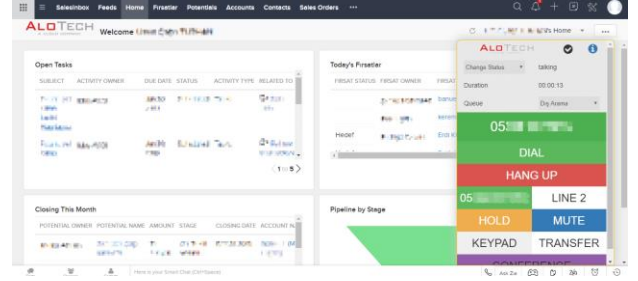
SalesInbox Feeds Home Firsatlar Potentials Accounts Contacts Sales Orders •••

ALOTECH

Welcome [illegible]

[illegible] Home

Open Tasks

| SUBJECT | ACTIVITY OWNER | DUE DATE | STATUS | ACTIVITY TYPE | RELATED TO |
|---|---|---|---|---|---|
| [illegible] | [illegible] | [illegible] | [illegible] | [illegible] | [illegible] |
| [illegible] | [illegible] | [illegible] | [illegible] | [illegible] | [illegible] |

1 to 5

Today's Firsatlar

| FIRSAT STATUS | FIRSAT OWNER | |
|---|---|---|
| | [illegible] | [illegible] |
| | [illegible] | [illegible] |
| Hedef | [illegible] | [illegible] |

Closing This Month

| POTENTIAL OWNER | POTENTIAL NAME | AMOUNT | STAGE | CLOSING DATE | ACCOUNT N |
|---|---|---|---|---|---|
| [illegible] | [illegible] | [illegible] | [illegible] | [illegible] | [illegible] |

Pipeline by Stage

ALOTECH

Change Status talking

Duration 00:00:13

Queue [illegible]

05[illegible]

DIAL

HANG UP

05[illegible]

LINE 2

HOLD

MUTE

KEYPAD

TRANSFER

CONFERENCE

Here is your Smart Chat (Ctrl+Space)

Ask Zia